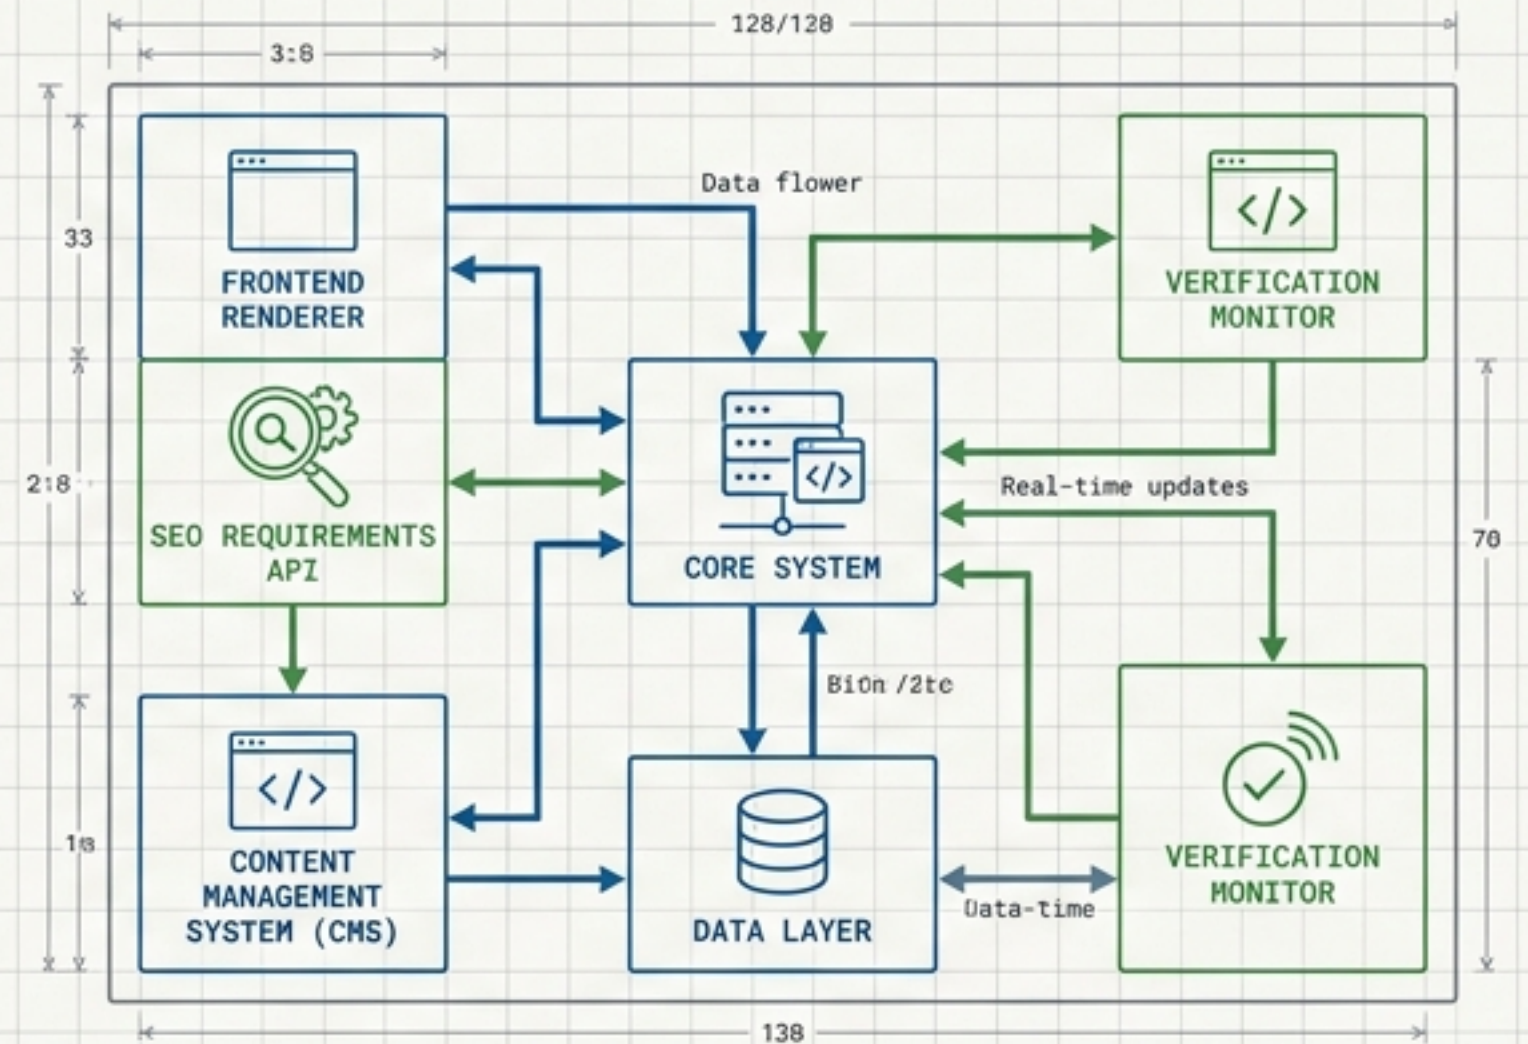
128/128

3:8

33

2:8

1:8

FRONTEND RENDERER

Data flower

VERIFICATION MONITOR

SEO REQUIREMENTS API

CORE SYSTEM

Real-time updates

70

Bi0n /2te

CONTENT MANAGEMENT SYSTEM (CMS)

DATA LAYER

Uata-time

VERIFICATION MONITOR

138